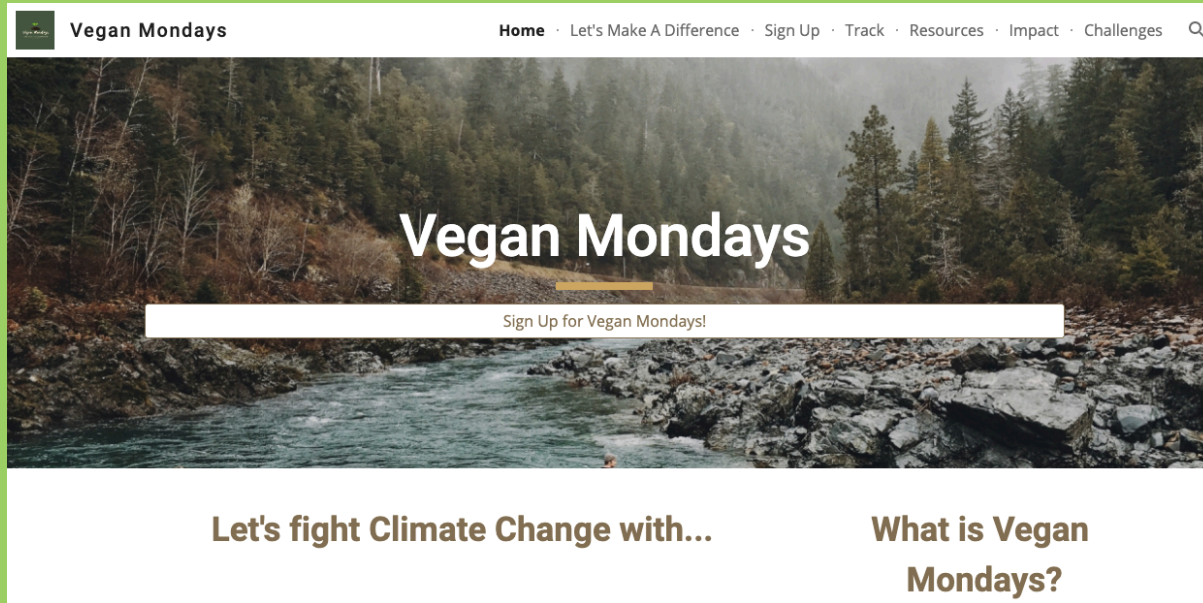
Vegan Mondays

Home · Let's Make A Difference · Sign Up · Track · Resources · Impact · Challenges

Vegan Mondays

Sign Up for Vegan Mondays!

Let's fight Climate Change with...

What is Vegan Mondays?